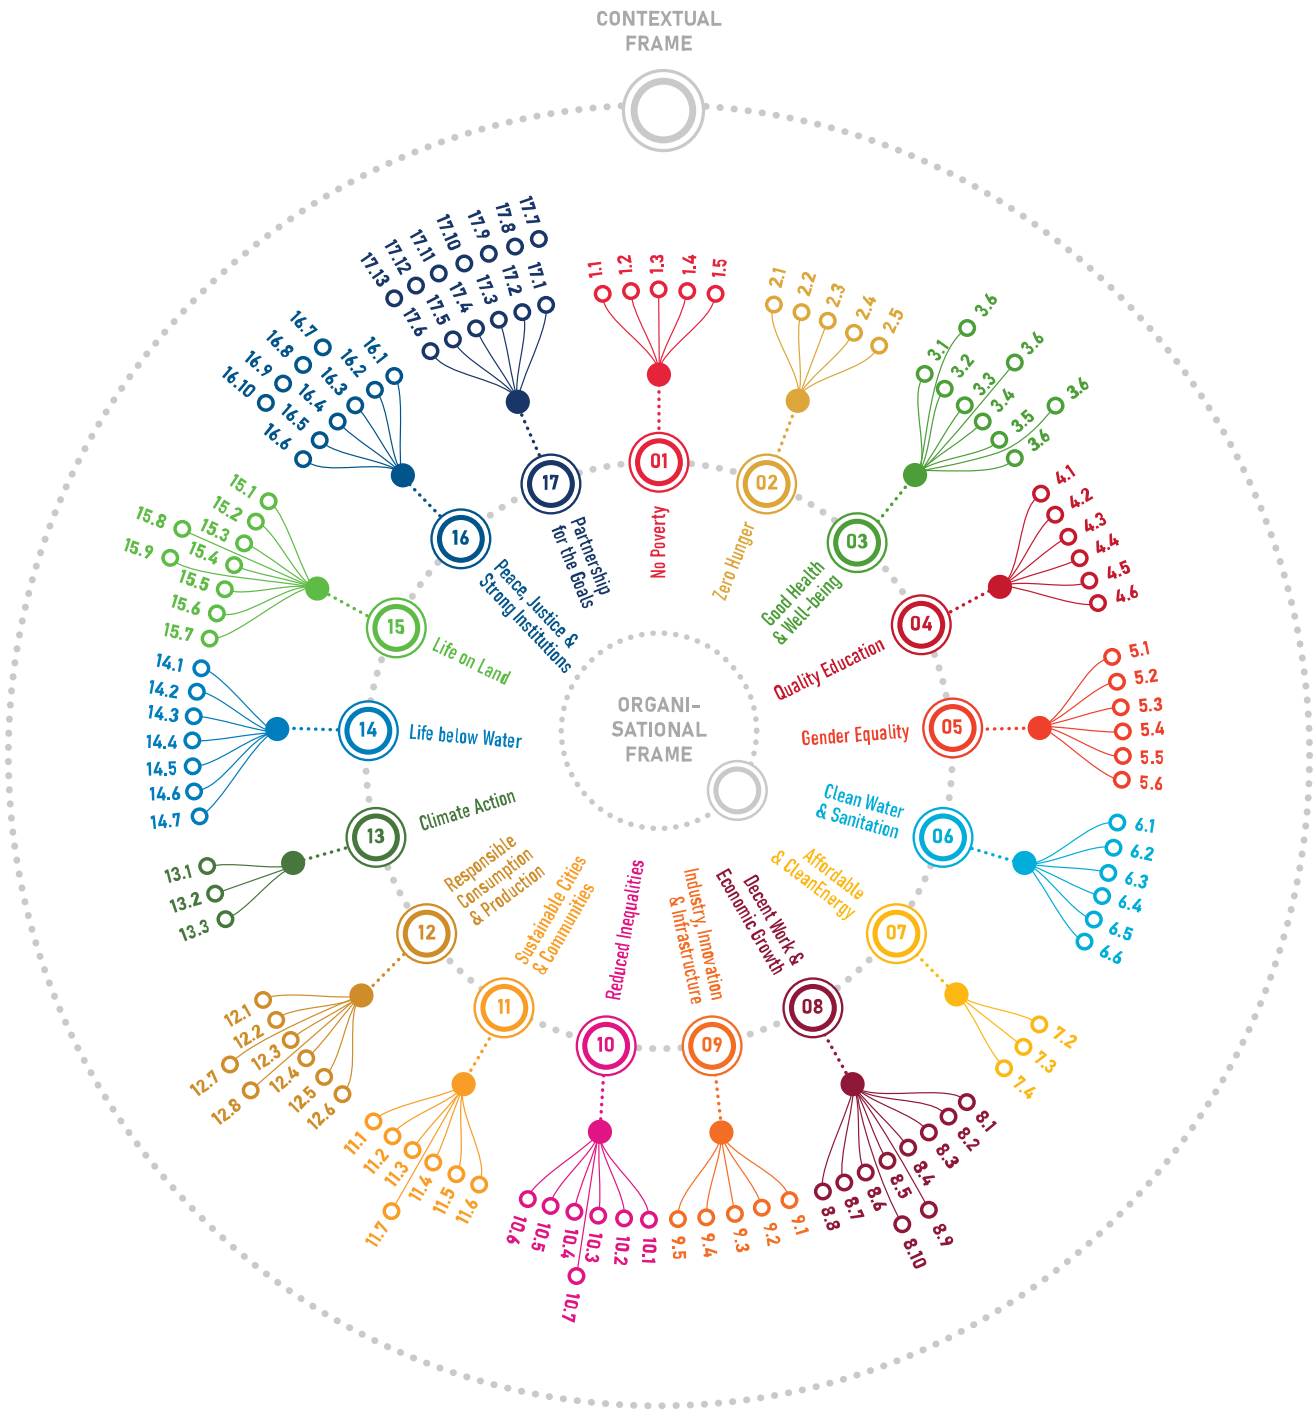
CONTEXTUAL FRAME

ORGANI-SATIONAL FRAME

01 No Poverty
1.1 1.2 1.3 1.4 1.5

02 Zero Hunger
2.1 2.2 2.3 2.4 2.5

03 Good Health & Well-being
3.1 3.2 3.3 3.4 3.5 3.6 3.6 3.6 3.6

04 Quality Education
4.1 4.2 4.3 4.4 4.5 4.6

05 Gender Equality
5.1 5.2 5.3 5.4 5.5 5.6

06 Clean Water & Sanitation
6.1 6.2 6.3 6.4 6.5 6.6

07 Affordable & CleanEnergy
7.2 7.3 7.4

08 Decent Work & Economic Growth
8.1 8.2 8.3 8.4 8.5 8.6 8.7 8.8 8.9 8.10

09 Industry, Innovation & Infrastructure
9.1 9.2 9.3 9.4 9.5

10 Reduced Inequalities
10.1 10.2 10.3 10.4 10.5 10.6 10.7

11 Sustainable Cities & Communities
11.1 11.2 11.3 11.4 11.5 11.6 11.7

12 Responsible Consumption & Production
12.1 12.2 12.3 12.4 12.5 12.6 12.7 12.8

13 Climate Action
13.1 13.2 13.3

14 Life below Water
14.1 14.2 14.3 14.4 14.5 14.6 14.7

15 Life on Land
15.1 15.2 15.3 15.4 15.5 15.6 15.7 15.8 15.9

16 Peace, Justice & Strong Institutions
16.1 16.2 16.3 16.4 16.5 16.6 16.7 16.8 16.9 16.10

17 Partnership for the Goals
17.1 17.2 17.3 17.4 17.5 17.6 17.7 17.8 17.9 17.10 17.11 17.12 17.13